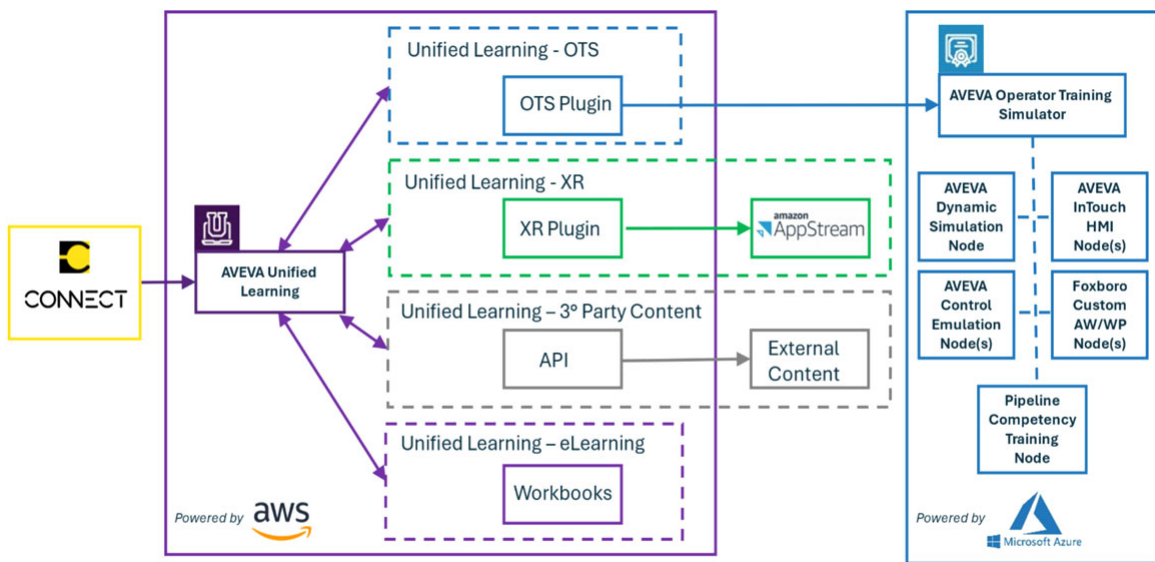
CONNECT

AVEVA Unified Learning

Unified Learning - OTS

OTS Plugin

Unified Learning - XR

XR Plugin

amazon AppStream

Unified Learning – 3° Party Content

API

External Content

Unified Learning – eLearning

Workbooks

Powered by aws

AVEVA Operator Training Simulator

AVEVA Dynamic Simulation Node

AVEVA InTouch HMI Node(s)

AVEVA Control Emulation Node(s)

Foxboro Custom AW/WP Node(s)

Pipeline Competency Training Node

Powered by

Microsoft Azure